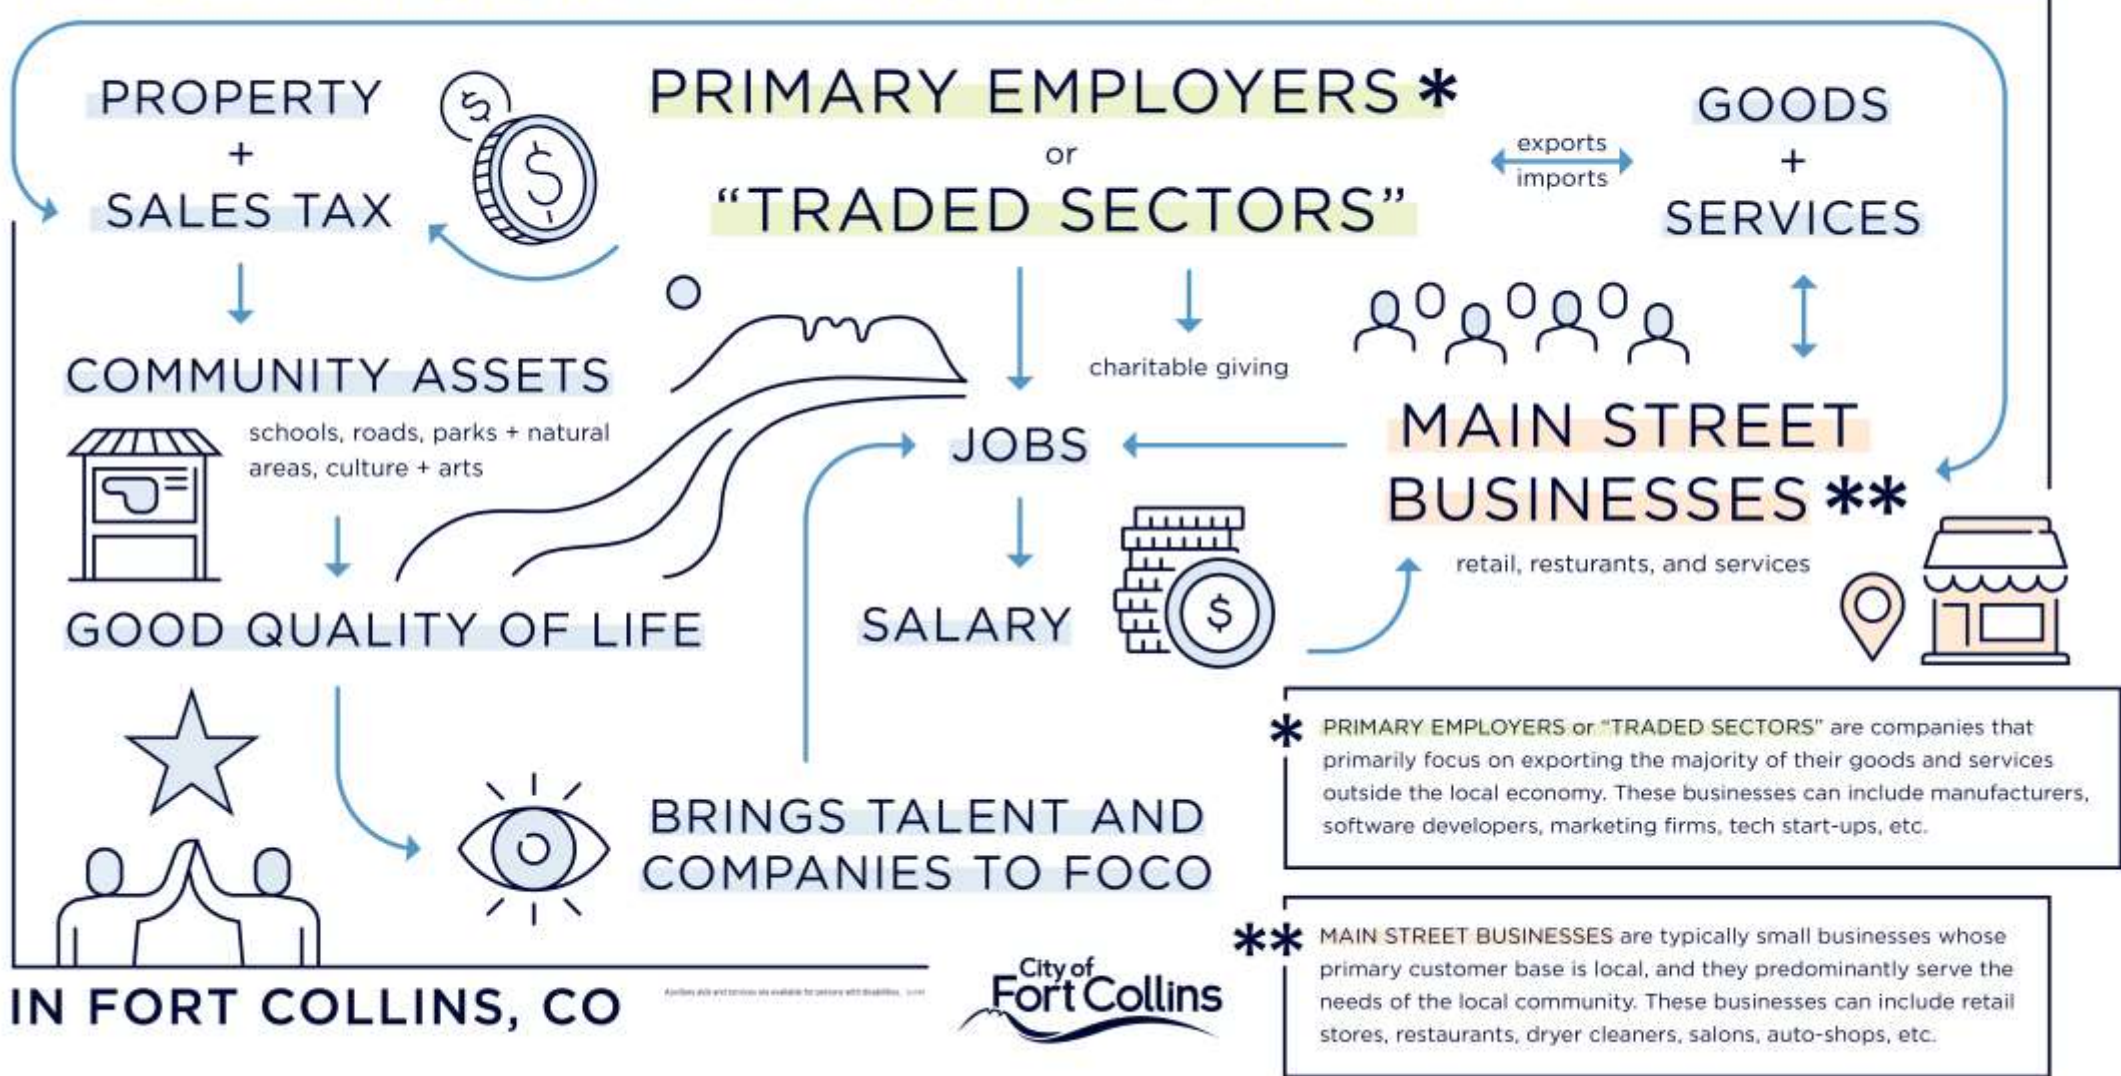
PROPERTY
+
SALES TAX

PRIMARY EMPLOYERS *
or
"TRADED SECTORS"

exports
imports

GOODS
+
SERVICES

COMMUNITY ASSETS

schools, roads, parks + natural areas, culture + arts

charitable giving

JOBS

MAIN STREET BUSINESSES **

retail, resturants, and services

GOOD QUALITY OF LIFE

SALARY

* PRIMARY EMPLOYERS or "TRADED SECTORS" are companies that primarily focus on exporting the majority of their goods and services outside the local economy. These businesses can include manufacturers, software developers, marketing firms, tech start-ups, etc.

BRINGS TALENT AND COMPANIES TO FOCO

** MAIN STREET BUSINESSES are typically small businesses whose primary customer base is local, and they predominantly serve the needs of the local community. These businesses can include retail stores, restaurants, dryer cleaners, salons, auto-shops, etc.

IN FORT COLLINS, CO

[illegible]

City of Fort Collins